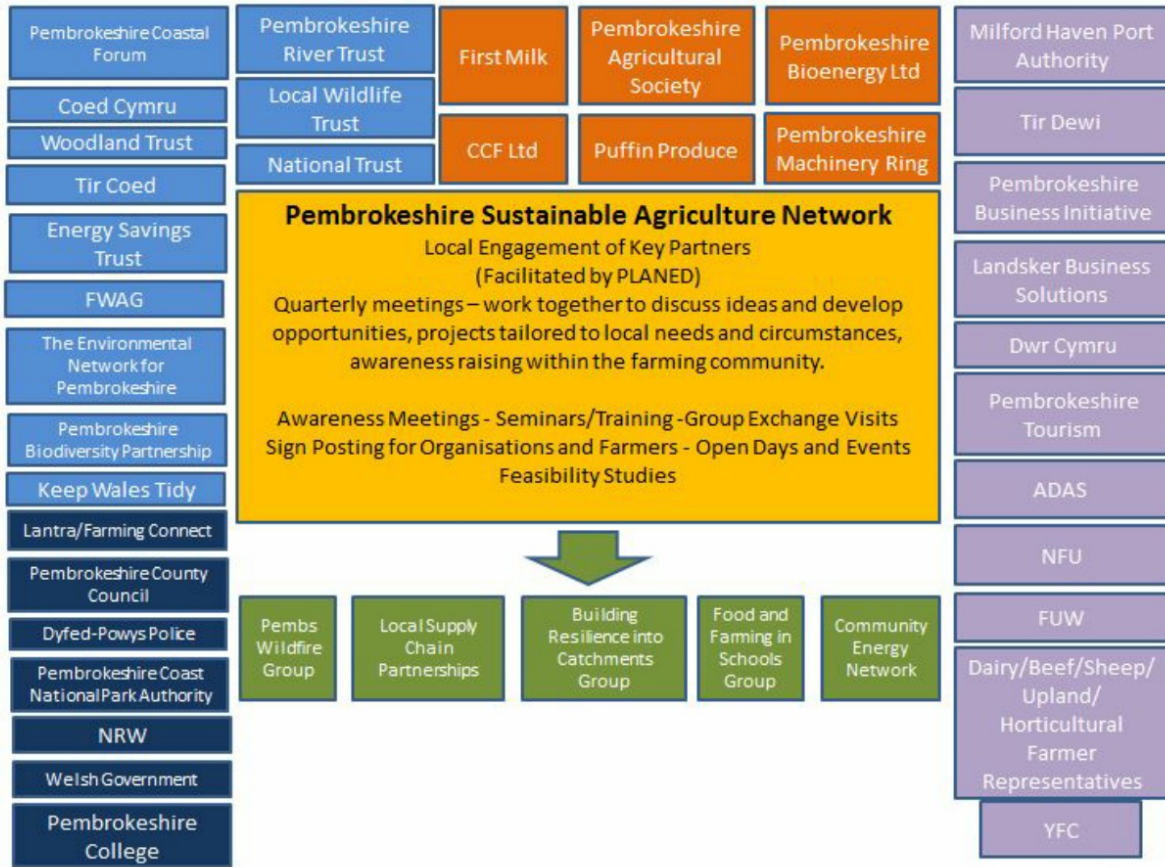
Pembrokeshire Coastal Forum

Coed Cymru

Woodland Trust

Tir Coed

Energy Savings Trust

FWAG

The Environmental Network for Pembrokeshire

Pembrokeshire Biodiversity Partnership

Keep Wales Tidy

Lantra/Farming Connect

Pembrokeshire County Council

Dyfed-Powys Police

Pembrokeshire Coast National Park Authority

NRW

Welsh Government

Pembrokeshire College

Pembrokeshire River Trust

Local Wildlife Trust

National Trust

First Milk

Pembrokeshire Agricultural Society

Pembrokeshire Bioenergy Ltd

CCF Ltd

Puffin Produce

Pembrokeshire Machinery Ring

Pembrokeshire Sustainable Agriculture Network
Local Engagement of Key Partners
(Facilitated by PLANED)
Quarterly meetings – work together to discuss ideas and develop opportunities, projects tailored to local needs and circumstances, awareness raising within the farming community.

Awareness Meetings - Seminars/Training -Group Exchange Visits
Sign Posting for Organisations and Farmers - Open Days and Events
Feasibility Studies

Pembs Wildfire Group

Local Supply Chain Partnerships

Building Resilience into Catchments Group

Food and Farming in Schools Group

Community Energy Network

Milford Haven Port Authority

Tir Dewi

Pembrokeshire Business Initiative

Landsker Business Solutions

Dwr Cymru

Pembrokeshire Tourism

ADAS

NFU

FUW

Dairy/Beef/Sheep/ Upland/ Horticultural Farmer Representatives

YFC